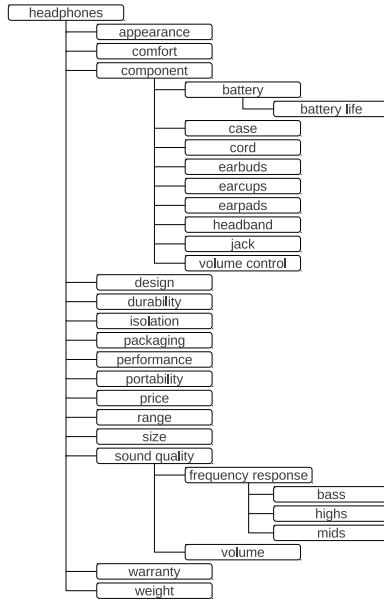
headphones
appearance
comfort
component
battery
battery life
case
cord
earbuds
earcups
earpads
headband
jack
volume control
design
durability
isolation
packaging
performance
portability
price
range
size
sound quality
frequency response
bass
highs
mids
volume
warranty
weight